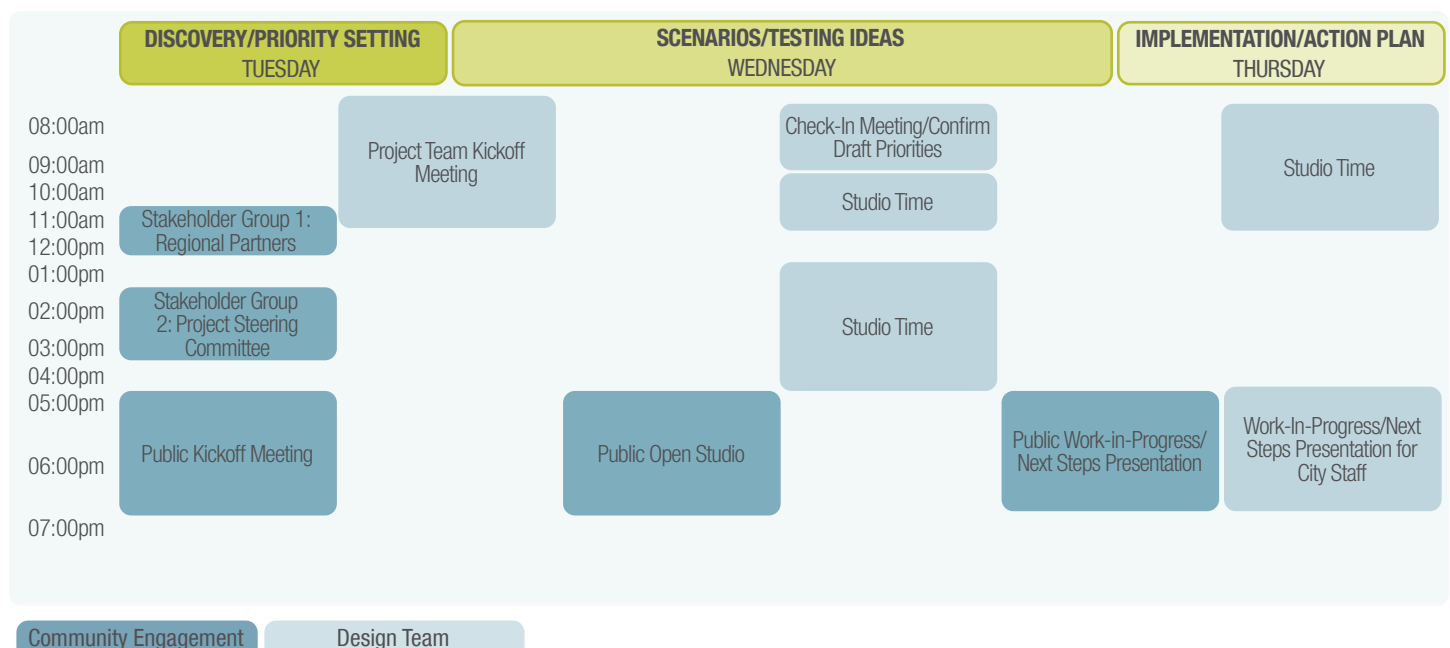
DISCOVERY/PRIORITY SETTING
TUESDAY

SCENARIOS/TESTING IDEAS
WEDNESDAY

IMPLEMENTATION/ACTION PLAN
THURSDAY

08:00am
09:00am
10:00am
11:00am
12:00pm
01:00pm
02:00pm
03:00pm
04:00pm
05:00pm
06:00pm
07:00pm

Project Team Kickoff Meeting

Stakeholder Group 1: Regional Partners

Stakeholder Group 2: Project Steering Committee

Public Kickoff Meeting

Check-In Meeting/Confirm Draft Priorities

Studio Time

Studio Time

Public Open Studio

Studio Time

Public Work-in-Progress/ Next Steps Presentation

Work-In-Progress/Next Steps Presentation for City Staff

Community Engagement
Design Team